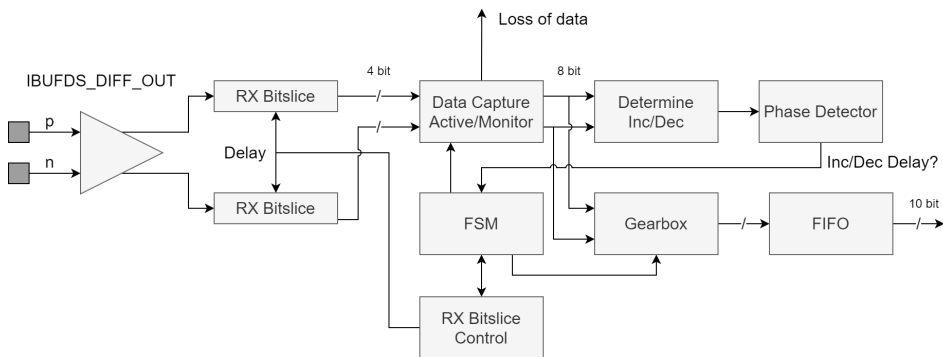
Loss of data

IBUFDS_DIFF_OUT

p

n

RX Bitslice

Delay

RX Bitslice

4 bit

Data Capture Active/Monitor

8 bit

Determine Inc/Dec

Phase Detector

Inc/Dec Delay?

FSM

Gearbox

FIFO

10 bit

RX Bitslice Control